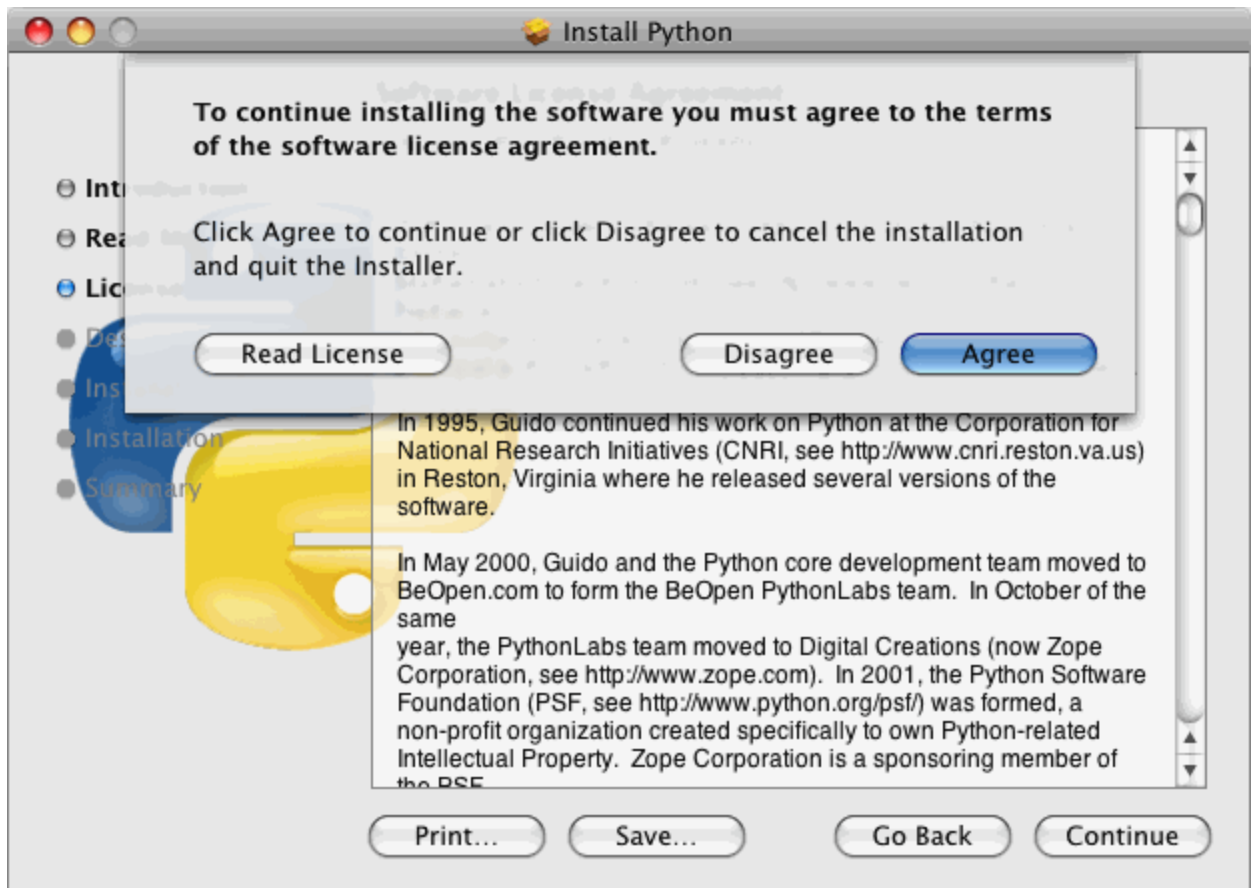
Install Python

To continue installing the software you must agree to the terms of the software license agreement.

Click Agree to continue or click Disagree to cancel the installation and quit the Installer.

Read License

Disagree

Agree

Intr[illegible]
Rea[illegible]
Lic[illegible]
De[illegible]
Ins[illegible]
Installation
Summary

In 1995, Guido continued his work on Python at the Corporation for National Research Initiatives (CNRI, see http://www.cnri.reston.va.us) in Reston, Virginia where he released several versions of the software.

In May 2000, Guido and the Python core development team moved to BeOpen.com to form the BeOpen PythonLabs team. In October of the same
year, the PythonLabs team moved to Digital Creations (now Zope Corporation, see http://www.zope.com). In 2001, the Python Software Foundation (PSF, see http://www.python.org/psf/) was formed, a non-profit organization created specifically to own Python-related Intellectual Property. Zope Corporation is a sponsoring member of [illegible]

Print...
Save...
Go Back
Continue